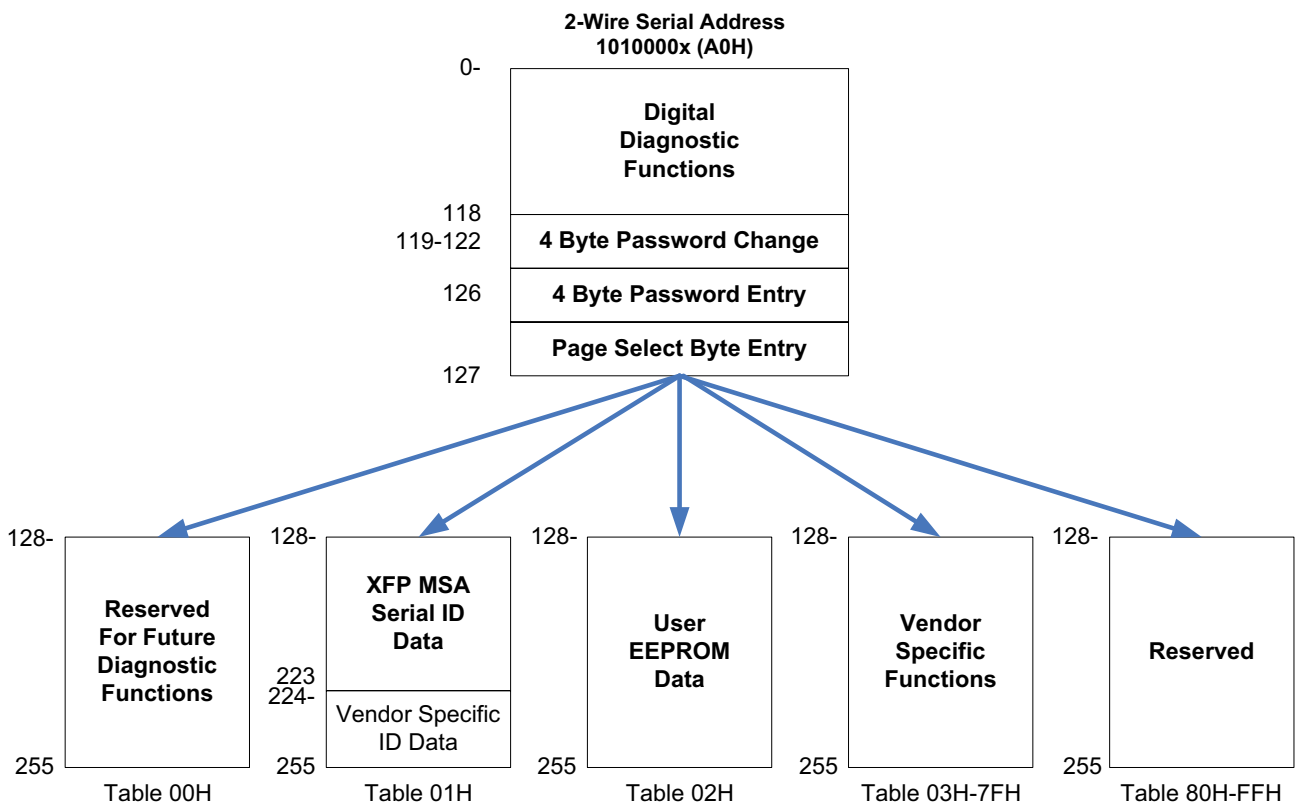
2-Wire Serial Address
1010000x (A0H)

0-

Digital Diagnostic Functions

118

119-122

4 Byte Password Change

126

4 Byte Password Entry

Page Select Byte Entry

127

128-

Reserved For Future Diagnostic Functions

255

Table 00H

128-

XFP MSA Serial ID Data

223

224-

Vendor Specific ID Data

255

Table 01H

128-

User EEPROM Data

255

Table 02H

128-

Vendor Specific Functions

255

Table 03H-7FH

128-

Reserved

255

Table 80H-FFH